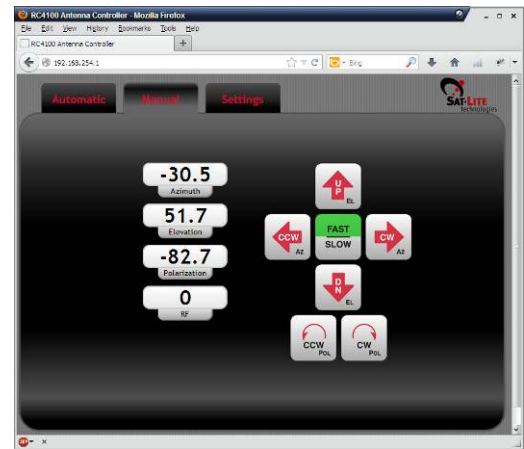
RC4100 Antenna Controller - Mozilla Firefox
File Edit View History Bookmarks Tools Help
RC4100 Antenna Controller
192.168.254.1
Bing
Automatic
Manual
Settings
SAT-LITE Technologies
-30.5
Azimuth
51.7
Elevation
-82.7
Polarization
0
RF
UP
EL
CCW
AZ
FAST
SLOW
CW
AZ
DN
EL
CCW
POL
CW
POL